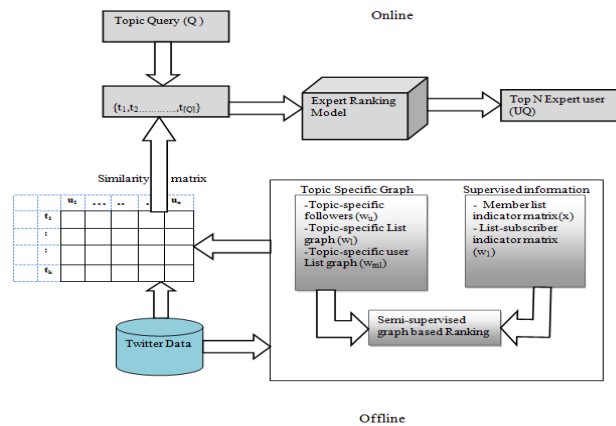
Online

Topic Query (Q )

$\{t_1, t_2 \ldots\ldots\ldots\ldots, t_{|Q|}\}$

Expert Ranking Model

Top N Expert user (UQ)

Similarity matrix

| | $u_1$ | ... | .. | . | $u_n$ |
|---|---|---|---|---|---|
| $t_1$ | | | | | |
| : | | | | | |
| : | | | | | |
| $t_h$ | | | | | |

Twitter Data

Topic Specific Graph
-Topic-specific followers ($w_u$)
-Topic-specific List graph ($w_l$)
-Topic-specific user List graph ($w_{ul}$)

Supervised information
- Member list indicator matrix(x)
- List-subscriber indicator matrix ($w_1$)

Semi-supervised graph based Ranking

Offline